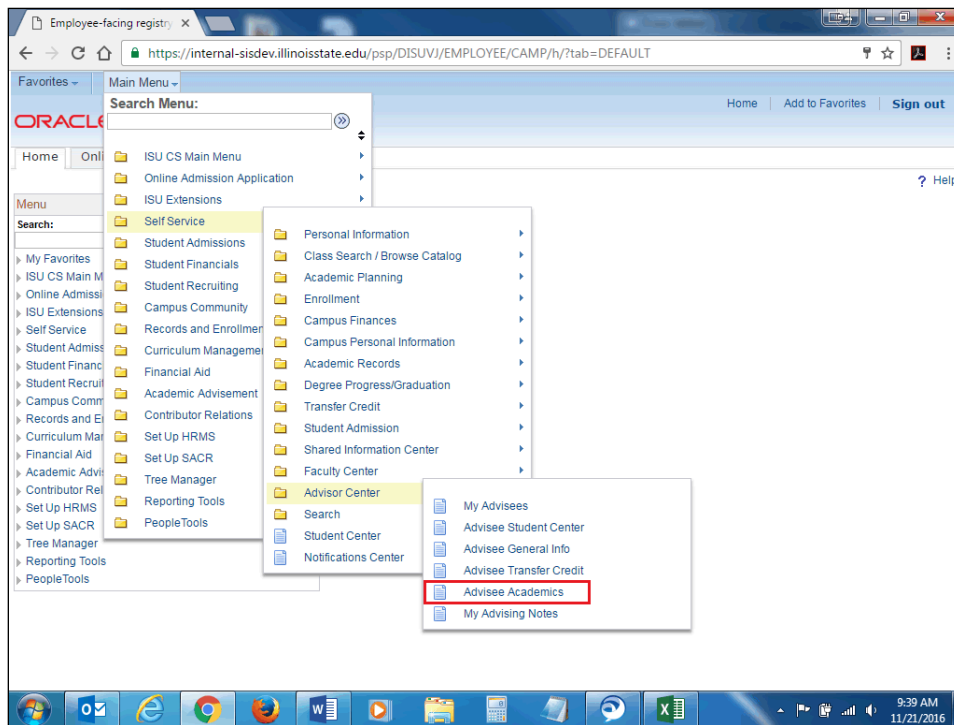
Employee-facing registry ×

https://internal-sisdev.illinoisstate.edu/psp/DISUVJ/EMPLOYEE/CAMP/h/?tab=DEFAULT

Favorites
Main Menu

Search Menu:

ORACLE

Home | Add to Favorites | Sign out

Home Onl

? Help

Menu
Search:

My Favorites
ISU CS Main M
Online Admissi
ISU Extensions
Self Service
Student Admiss
Student Financ
Student Recruit
Campus Comm
Records and E
Curriculum Ma
Financial Aid
Academic Advis
Contributor Rel
Set Up HRMS
Set Up SACR
Tree Manager
Reporting Tools
PeopleTools

ISU CS Main Menu
Online Admission Application
ISU Extensions
Self Service
Student Admissions
Student Financials
Student Recruiting
Campus Community
Records and Enrollmen
Curriculum Managemen
Financial Aid
Academic Advisement
Contributor Relations
Set Up HRMS
Set Up SACR
Tree Manager
Reporting Tools
PeopleTools

Personal Information
Class Search / Browse Catalog
Academic Planning
Enrollment
Campus Finances
Campus Personal Information
Academic Records
Degree Progress/Graduation
Transfer Credit
Student Admission
Shared Information Center
Faculty Center
Advisor Center
Search
Student Center
Notifications Center

My Advisees
Advisee Student Center
Advisee General Info
Advisee Transfer Credit
Advisee Academics
My Advising Notes

9:39 AM
11/21/2016